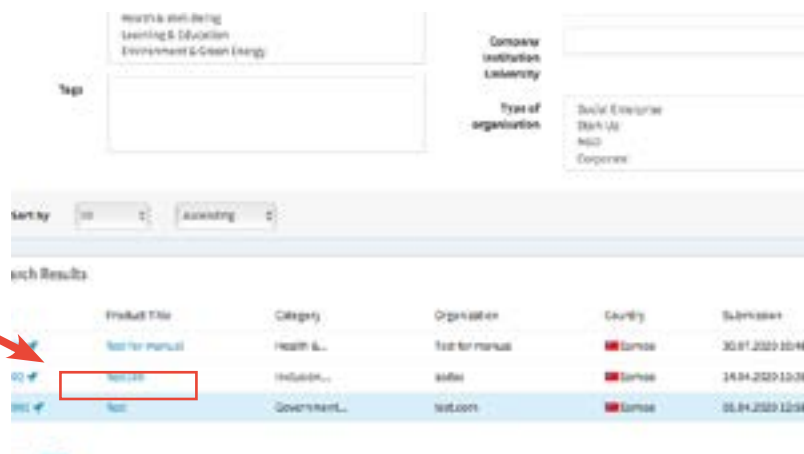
Health & Well-Being
Learning & Education
Environment & Green Energy

Tags

Company Institution University

Types of organisation

Social Enterprise
Start Up
NGO
Corporate

Sort by ID Ascending

Search Results

| | Product Title | Category | Organization | Country | Submission |
|---|---|---|---|---|---|
| | Test for manual | Health &... | Test for manual | Samoa | 30.07.2020 10:4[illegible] |
| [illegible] | Test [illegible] | Inclusion... | asdas | Samoa | 14.04.2020 10:3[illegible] |
| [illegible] | Test | Government... | test.com | Samoa | 01.04.2020 12:0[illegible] |